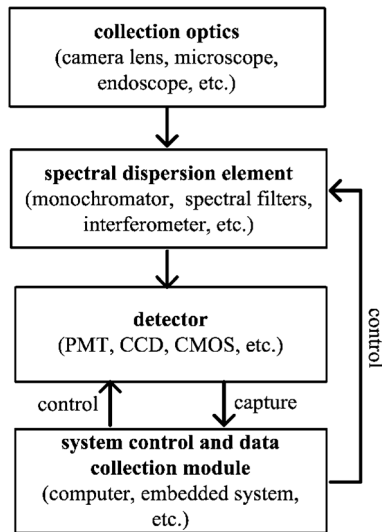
collection optics
(camera lens, microscope, endoscope, etc.)

spectral dispersion element
(monochromator, spectral filters, interferometer, etc.)

detector
(PMT, CCD, CMOS, etc.)

control

capture

system control and data collection module
(computer, embedded system, etc.)

control